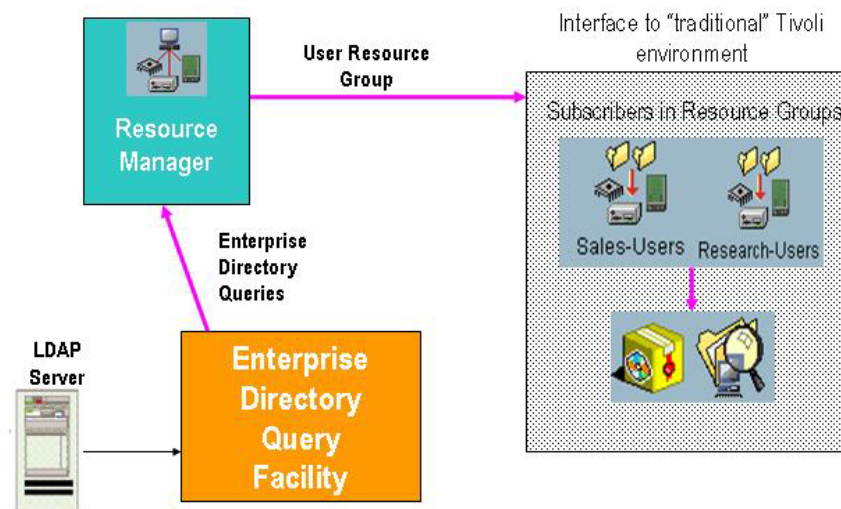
Resource Manager

User Resource Group

Interface to "traditional" Tivoli environment

Subscribers in Resource Groups

Sales-Users

Research-Users

Enterprise Directory Queries

LDAP Server

Enterprise Directory Query Facility